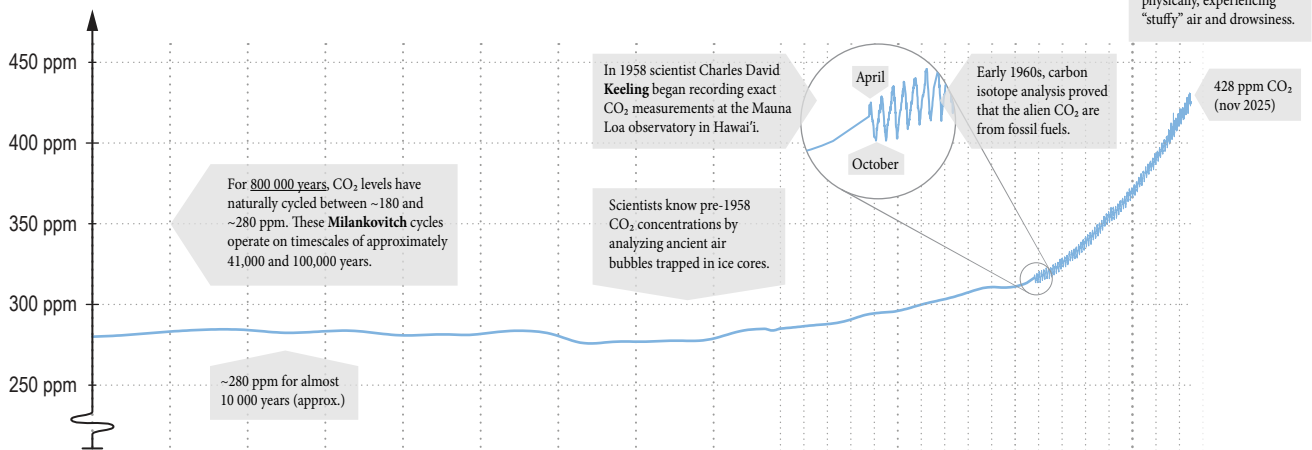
physically, experiencing "stuffy" air and drowsiness.

450 ppm

400 ppm

350 ppm

300 ppm

250 ppm

In 1958 scientist Charles David **Keeling** began recording exact $CO_2$ measurements at the Mauna Loa observatory in Hawai'i.

April

October

Early 1960s, carbon isotope analysis proved that the alien $CO_2$ are from fossil fuels.

428 ppm $CO_2$ (nov 2025)

For 800 000 years, $CO_2$ levels have naturally cycled between ~180 and ~280 ppm. These **Milankovitch** cycles operate on timescales of approximately 41,000 and 100,000 years.

Scientists know pre-1958 $CO_2$ concentrations by analyzing ancient air bubbles trapped in ice cores.

~280 ppm for almost 10 000 years (approx.)